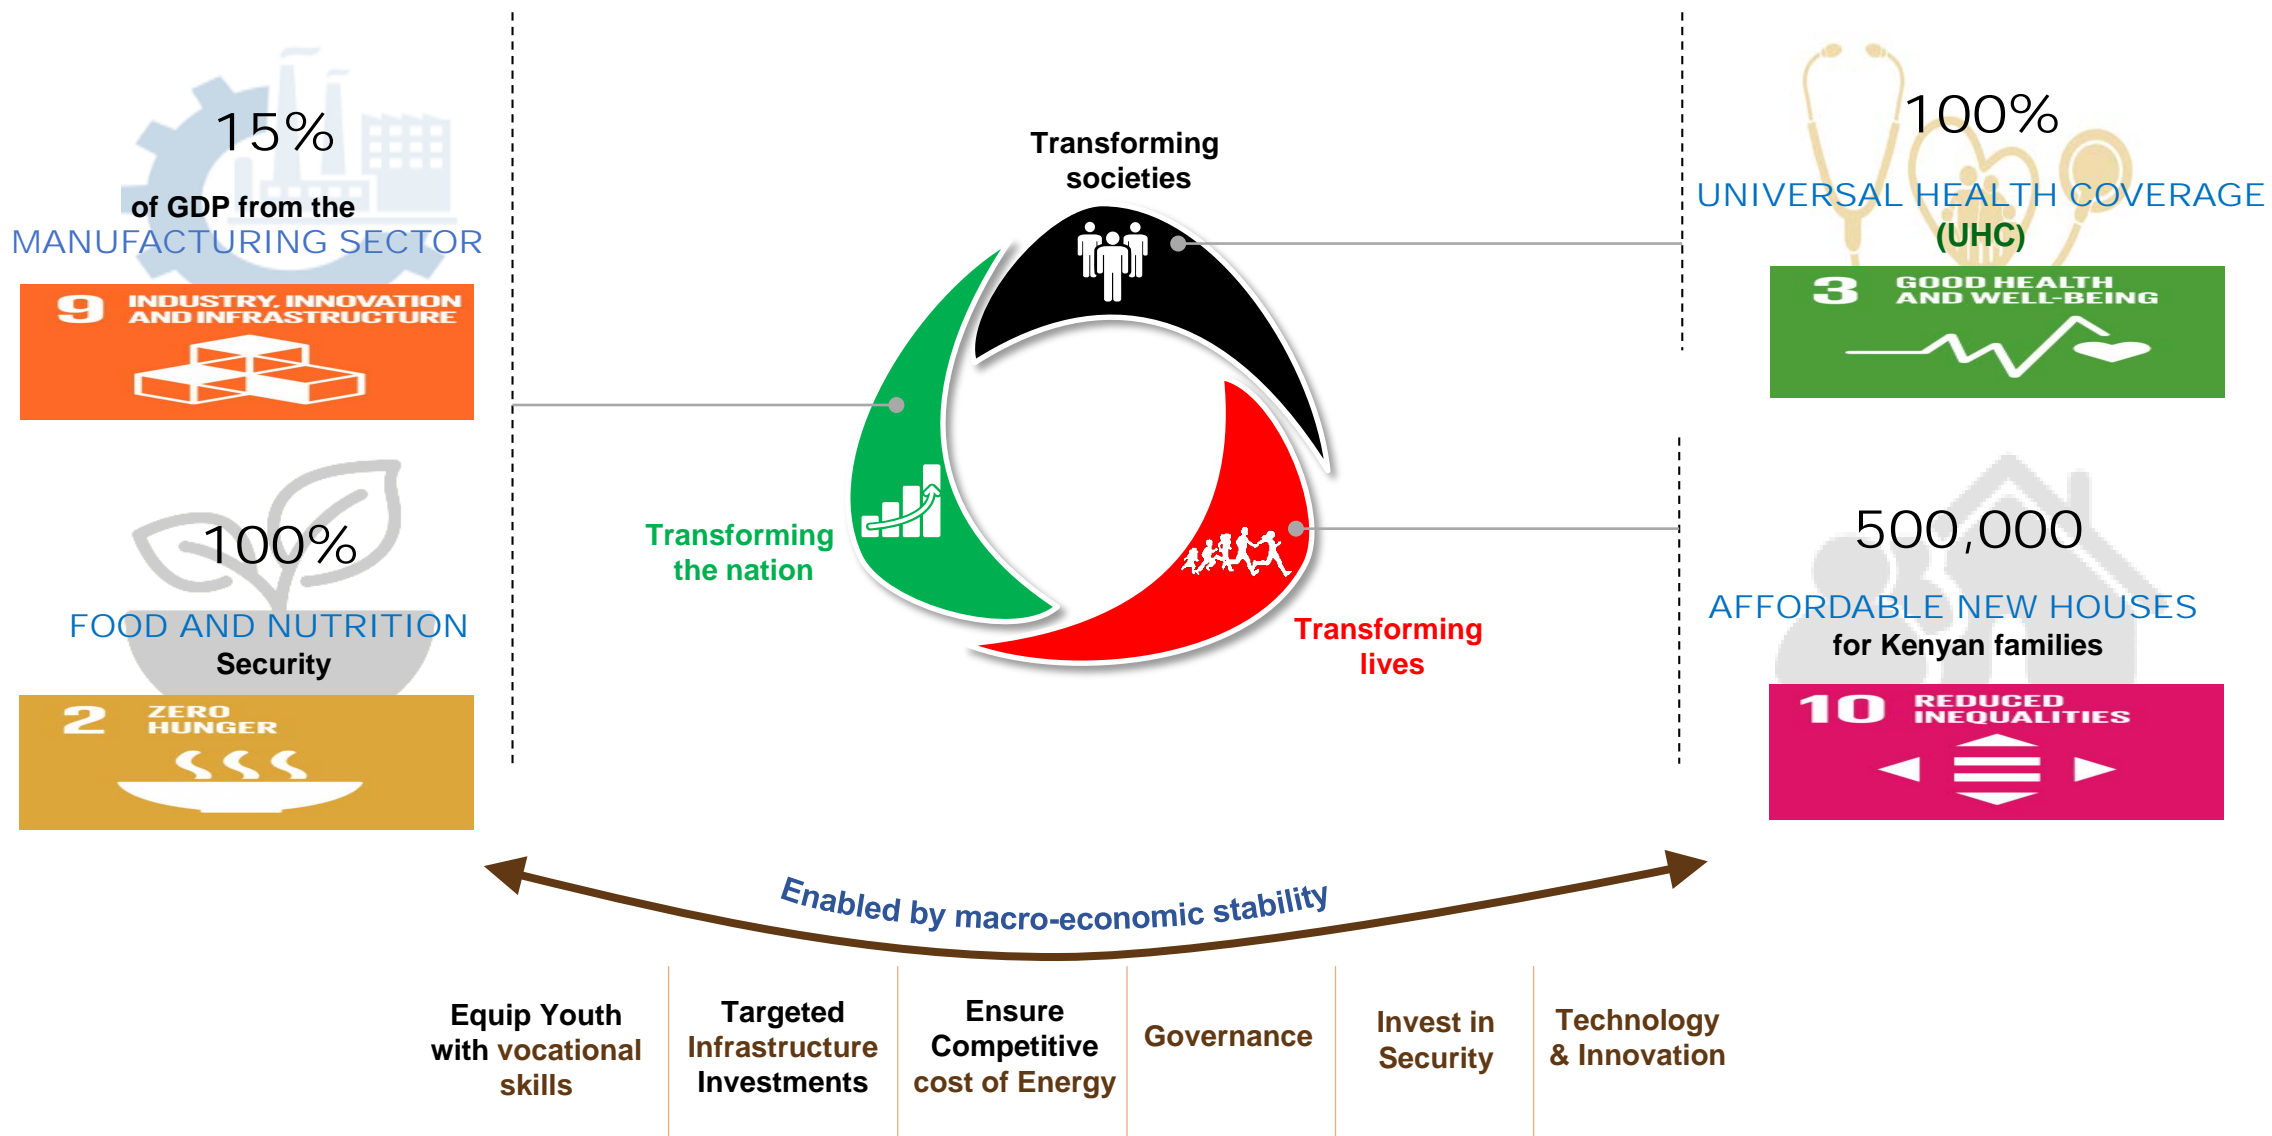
15%

of GDP from the
MANUFACTURING SECTOR

9 INDUSTRY, INNOVATION AND INFRASTRUCTURE

100%

FOOD AND NUTRITION
Security

2 ZERO HUNGER

Transforming societies

Transforming the nation

Transforming lives

100%

UNIVERSAL HEALTH COVERAGE
(UHC)

3 GOOD HEALTH AND WELL-BEING

500,000

AFFORDABLE NEW HOUSES
for Kenyan families

10 REDUCED INEQUALITIES

Enabled by macro-economic stability

Equip Youth with vocational skills

Targeted Infrastructure Investments

Ensure Competitive cost of Energy

Governance

Invest in Security

Technology & Innovation